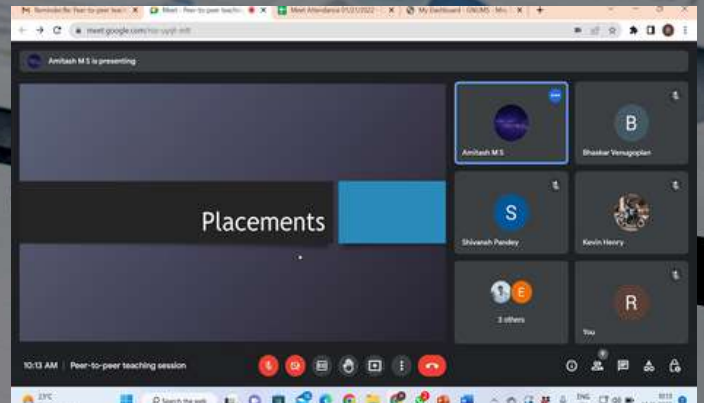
Reminder Re: Peer-to-peer teac
Meet - Peer-to-peer teachi
Meet Attendance 01/21/2022 -
My Dashboard - GNUMS - Mo

meet.google.com/

Amitash M S is presenting

Placements

Amitash M S

B
Bhaskar Venugopalan

S
Shivansh Pandey

Kevin Henry

E
3 others

R
You

10:13 AM | Peer-to-peer teaching session

23°C
Search the web
ENG